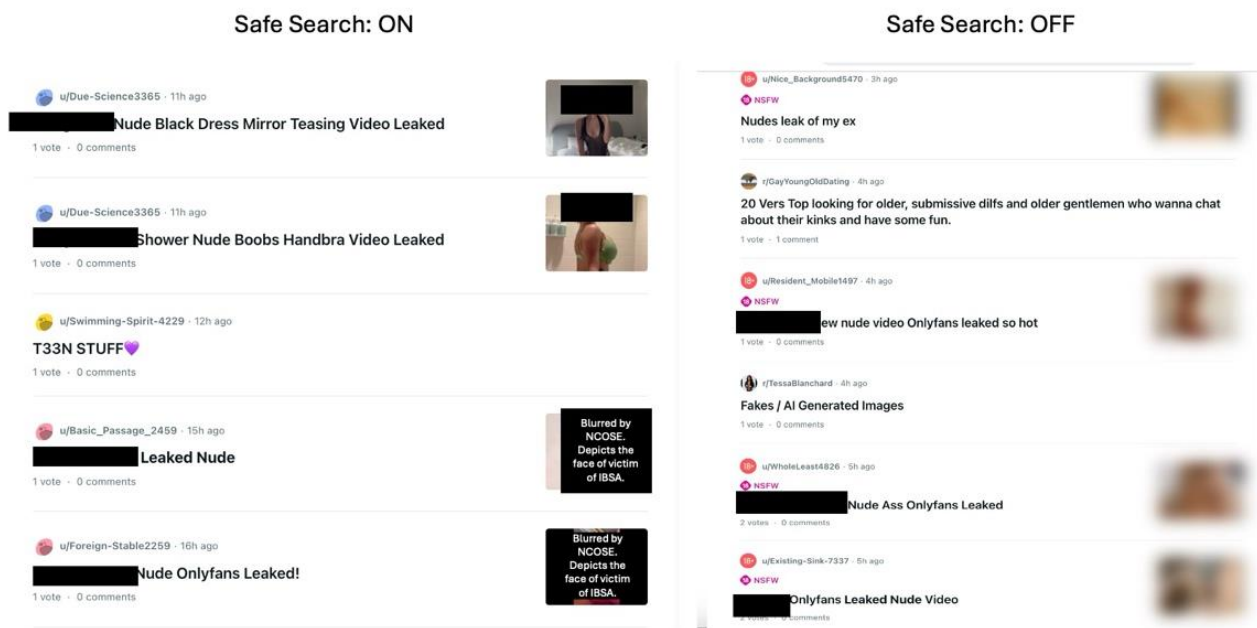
Safe Search: ON

u/Due-Science3365 · 11h ago
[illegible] Nude Black Dress Mirror Teasing Video Leaked
1 vote · 0 comments

u/Due-Science3365 · 11h ago
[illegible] Shower Nude Boobs Handbra Video Leaked
1 vote · 0 comments

u/Swimming-Spirit-4229 · 12h ago
T33N STUFF💜
1 vote · 0 comments

u/Basic_Passage_2459 · 15h ago
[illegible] Leaked Nude
1 vote · 0 comments

Blurred by NCOSE. Depicts the face of victim of IBSA.

u/Foreign-Stable2259 · 16h ago
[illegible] Nude Onlyfans Leaked!
1 vote · 0 comments

Blurred by NCOSE. Depicts the face of victim of IBSA.

Safe Search: OFF

u/Nice_Background5470 · 3h ago
NSFW
Nudes leak of my ex
1 vote · 0 comments

r/GayYoungOldDating · 4h ago
20 Vers Top looking for older, submissive dilfs and older gentlemen who wanna chat about their kinks and have some fun.
1 vote · 1 comment

u/Resident_Mobile1497 · 4h ago
NSFW
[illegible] ew nude video Onlyfans leaked so hot
1 vote · 0 comments

r/TessaBlanchard · 4h ago
Fakes / AI Generated Images
1 vote · 0 comments

u/WholeLeast4826 · 5h ago
NSFW
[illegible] Nude Ass Onlyfans Leaked
2 votes · 0 comments

u/Existing-Sink-7337 · 5h ago
NSFW
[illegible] Onlyfans Leaked Nude Video
2 votes · 0 comments